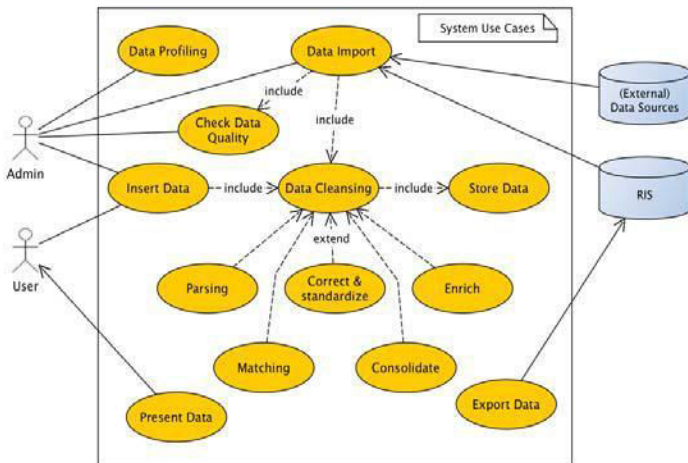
System Use Cases

Data Profiling

Data Import

(External) Data Sources

include

include

Check Data Quality

Admin

Insert Data

include

Data Cleansing

include

Store Data

RIS

User

extend

Parsing

Correct & standardize

Enrich

Matching

Consolidate

Export Data

Present Data